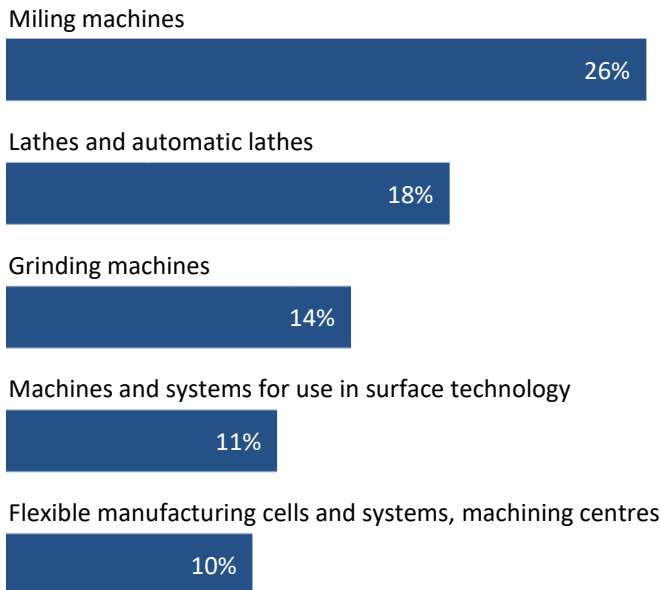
Miling machines

26%

Lathes and automatic lathes

18%

Grinding machines

14%

Machines and systems for use in surface technology

11%

Flexible manufacturing cells and systems, machining centres

10%